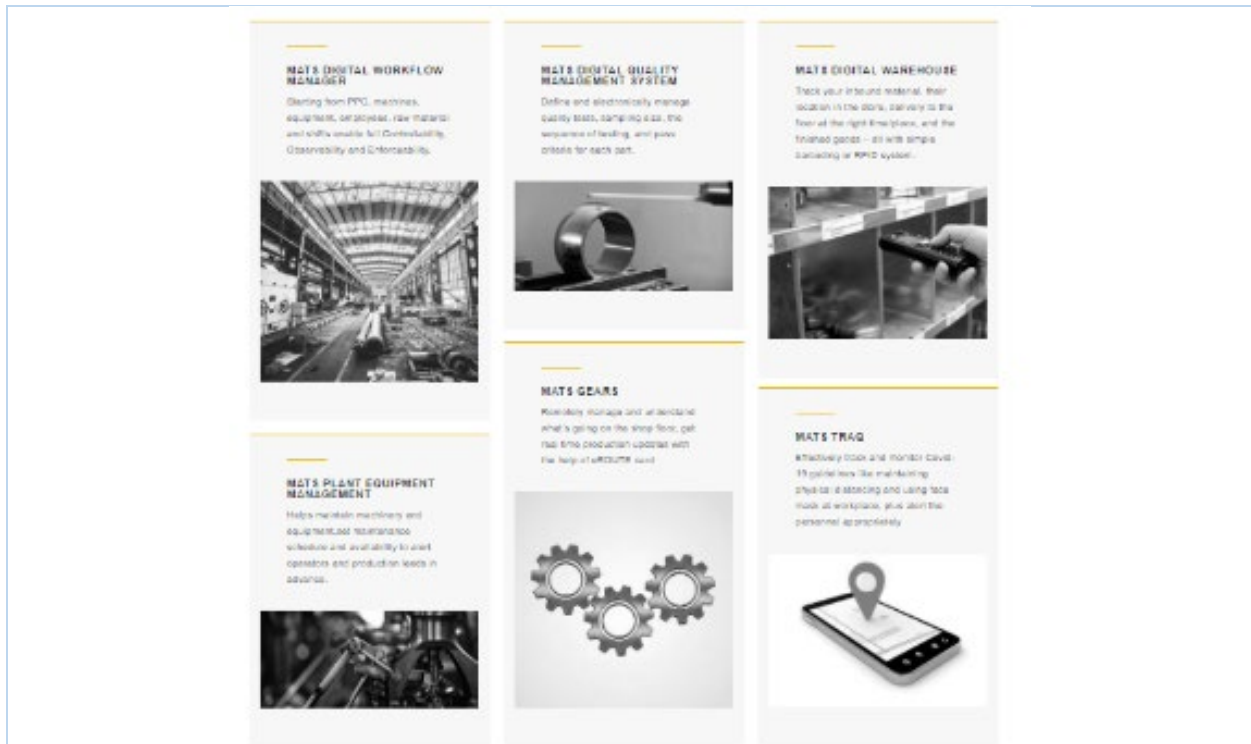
MATS DIGITAL WORKFLOW MANAGER

Starting from PPC, machines, equipment, employees, raw material and shifts enable full Controllability, Observability and Enforceability.

MATS DIGITAL QUALITY MANAGEMENT SYSTEM

Define and electronically manage quality tests, sampling size, the sequence of testing, and pass criteria for each part.

MATS DIGITAL WAREHOUSE

Track your inbound material, their location in the store, delivery to the floor at the right time/place, and the finished goods – all with simple barcoding or RFID system.

MATS GEARS

Remotely manage and understand what's going on the shop floor, get real time production updates with the help of eROUTER card

MATS TRAQ

Effectively track and monitor Covid-19 guidelines like maintaining physical distancing and using face mask at workplace, plus alert the personnel appropriately.

MATS PLANT EQUIPMENT MANAGEMENT

Helps maintain machinery and equipment,set maintenance schedule and availability to alert operators and production leads in advance.